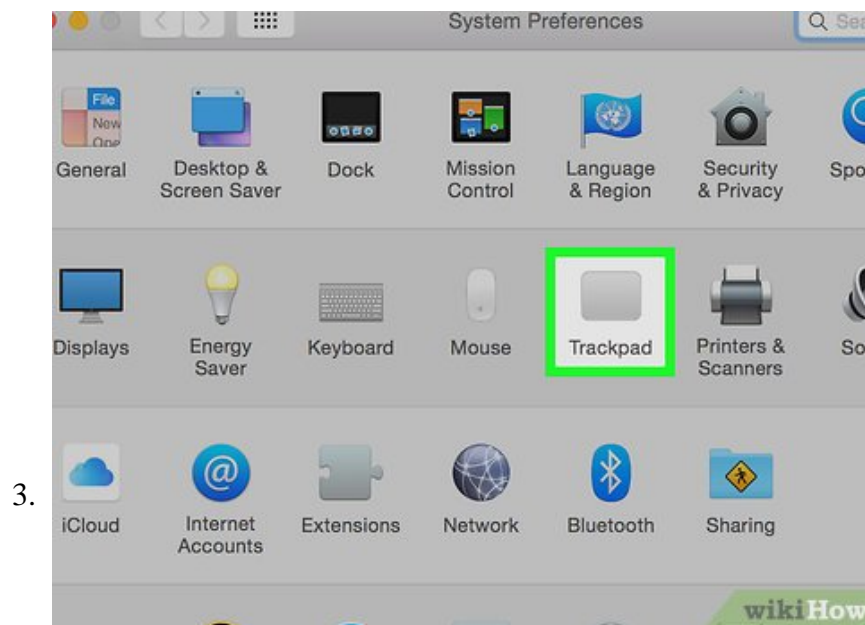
System Preferences

Q Sea

File
New
One

General

Desktop & Screen Saver

Dock

Mission Control

Language & Region

Security & Privacy

Spo

Displays

Energy Saver

Keyboard

Mouse

Trackpad

Printers & Scanners

So

3.

iCloud

Internet Accounts

Extensions

Network

Bluetooth

Sharing

wikiHow